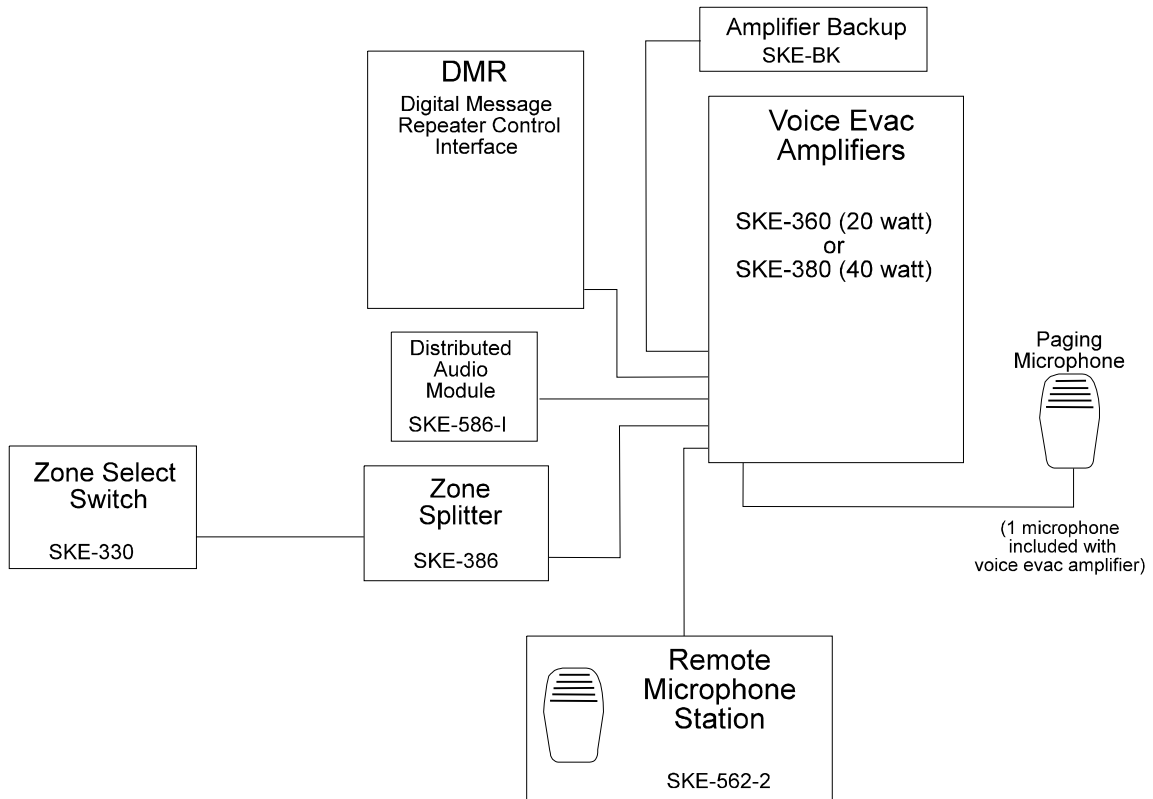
Amplifier Backup
SKE-BK

DMR
Digital Message Repeater Control Interface

Voice Evac Amplifiers

SKE-360 (20 watt)
or
SKE-380 (40 watt)

Distributed Audio Module

SKE-586-I

Paging Microphone

Zone Select Switch

SKE-330

Zone Splitter

SKE-386

(1 microphone included with voice evac amplifier)

Remote Microphone Station

SKE-562-2